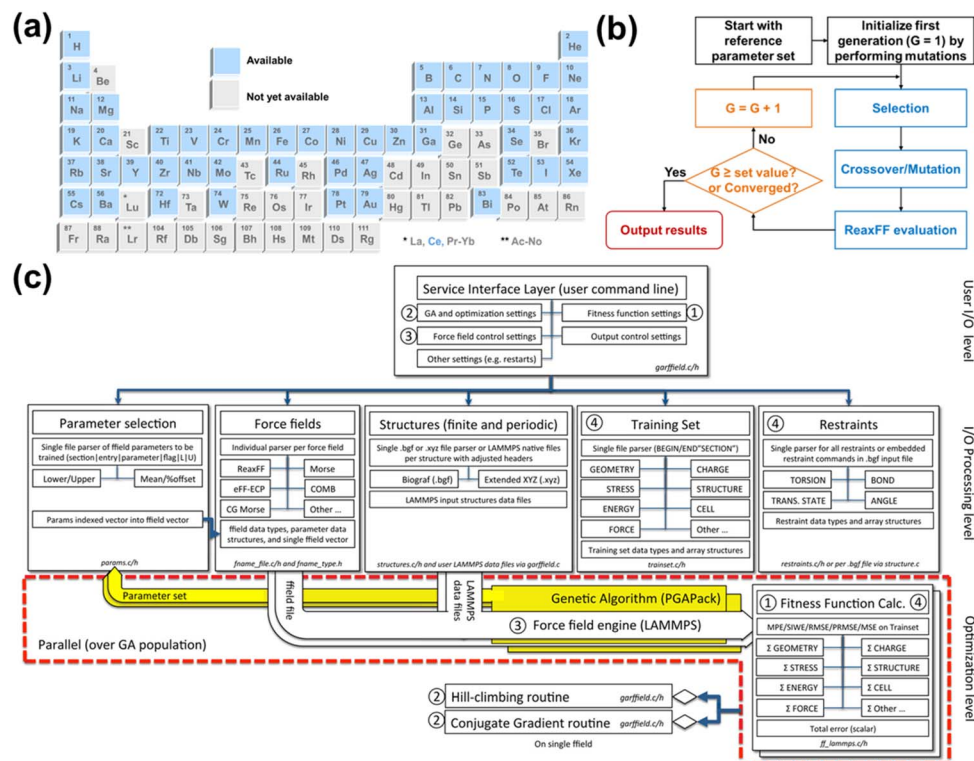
(a)

1 H | 2 He
3 Li | 4 Be | 5 B | 6 C | 7 N | 8 O | 9 F | 10 Ne
11 Na | 12 Mg | 13 Al | 14 Si | 15 P | 16 S | 17 Cl | 18 Ar
19 K | 20 Ca | 21 Sc | 22 Ti | 23 V | 24 Cr | 25 Mn | 26 Fe | 27 Co | 28 Ni | 29 Cu | 30 Zn | 31 Ga | 32 Ge | 33 As | 34 Se | 35 Br | 36 Kr
37 Rb | 38 Sr | 39 Y | 40 Zr | 41 Nb | 42 Mo | 43 Tc | 44 Ru | 45 Rh | 46 Pd | 47 Ag | 48 Cd | 49 In | 50 Sn | 51 Sb | 52 Te | 53 I | 54 Xe
55 Cs | 56 Ba | * Lu | 72 Hf | 73 Ta | 74 W | 75 Re | 76 Os | 77 Ir | 78 Pt | 79 Au | 80 Hg | 81 Tl | 82 Pb | 83 Bi | 84 Po | 85 At | 86 Rn
87 Fr | 88 Ra | ** Lr | 104 Rf | 105 Db | 106 Sg | 107 Bh | 108 Hs | 109 Mt | 110 Ds | 111 Rg

Available
Not yet available
* La, Ce, Pr-Yb ** Ac-No

(b)

Start with reference parameter set
Initialize first generation (G = 1) by performing mutations
G = G + 1
Selection
No
Yes
G ≥ set value? or Converged?
Crossover/Mutation
Output results
ReaxFF evaluation

(c)

Service Interface Layer (user command line)
② GA and optimization settings
Fitness function settings ①
③ Force field control settings
Output control settings
Other settings (e.g. restarts)
garffield.c/h

User I/O level

Parameter selection
Single file parser of ffield parameters to be trained (section|entry|parameter|flag|L|U)
Lower/Upper
Mean/%offset
Params indexed vector into ffield vector
params.c/h

Force fields
Individual parser per force field
ReaxFF
Morse
eFF-ECP
COMB
CG Morse
Other ...
ffield data types, parameter data structures, and single ffield vector
fname_file.c/h and fname_type.h

Structures (finite and periodic)
Single .bgf or .xyz file parser or LAMMPS native files per structure with adjusted headers
Biograf (.bgf)
Extended XYZ (.xyz)
LAMMPS input structures data files
structures.c/h and user LAMMPS data files via garffield.c

④ Training Set
Single file parser (BEGIN/END"SECTION")
GEOMETRY
CHARGE
STRESS
STRUCTURE
ENERGY
CELL
FORCE
Other ...
Training set data types and array structures
trainset.c/h

④ Restraints
Single parser for all restraints or embedded restraint commands in .bgf input file
TORSION
BOND
TRANS. STATE
ANGLE
Restraint data types and array structures
restraints.c/h or per .bgf file via structure.c

I/O Processing level

Parameter set
ffield file
LAMMPS data files
Genetic Algorithm (PGAPack)
③ Force field engine (LAMMPS)
Parallel (over GA population)

① Fitness Function Calc. ④
MPE/SIWE/RMSE/PRMSE/MSE on Trainset
Σ GEOMETRY
Σ CHARGE
Σ STRESS
Σ STRUCTURE
Σ ENERGY
Σ CELL
Σ FORCE
Σ Other ...
Total error (scalar)
ff_lammps.c/h

② Hill-climbing routine garffield.c/h
② Conjugate Gradient routine garffield.c/h
On single ffield

Optimization level